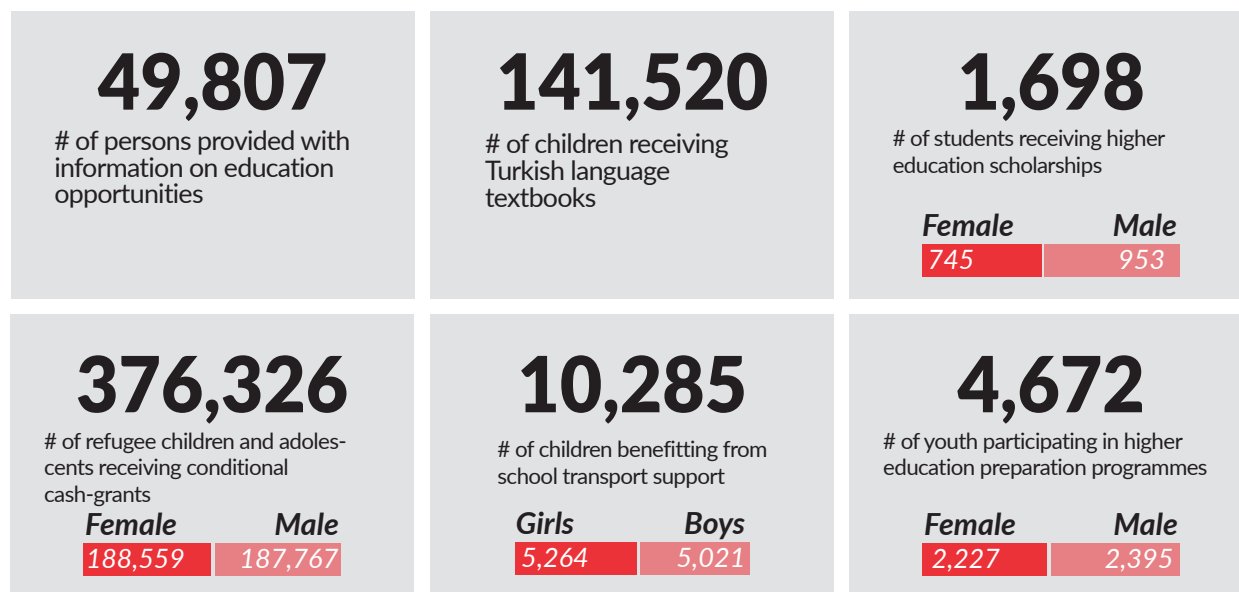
49,807

# of persons provided with information on education opportunities

141,520

# of children receiving Turkish language textbooks

1,698

# of students receiving higher education scholarships

Female Male
745 953

376,326

# of refugee children and adolescents receiving conditional cash-grants

Female Male
188,559 187,767

10,285

# of children benefitting from school transport support

Girls Boys
5,264 5,021

4,672

# of youth participating in higher education preparation programmes

Female Male
2,227 2,395